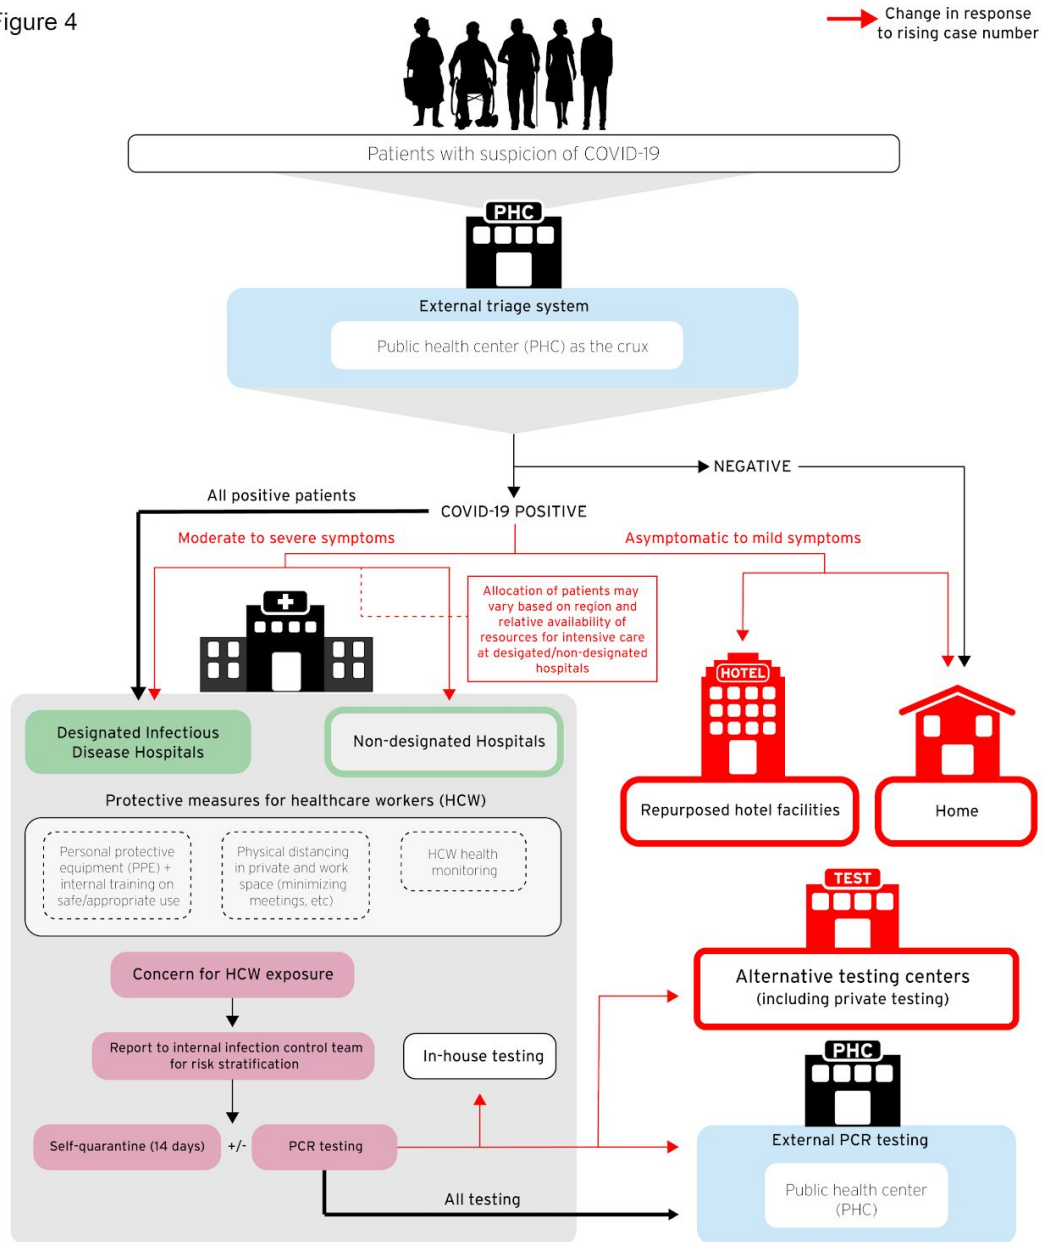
Figure 4

Change in response to rising case number

Patients with suspicion of COVID-19

PHC

External triage system

Public health center (PHC) as the crux

NEGATIVE

All positive patients

COVID-19 POSITIVE

Moderate to severe symptoms

Asymptomatic to mild symptoms

Allocation of patients may vary based on region and relative availability of resources for intensive care at desigated/non-designated hospitals

HOTEL

Designated Infectious Disease Hospitals

Non-designated Hospitals

Repurposed hotel facilities

Home

Protective measures for healthcare workers (HCW)

Personal protective equipment (PPE) + internal training on safe/appropriate use

Physical distancing in private and work space (minimizing meetings, etc)

HCW health monitoring

TEST

Concern for HCW exposure

Alternative testing centers (including private testing)

Report to internal infection control team for risk stratification

In-house testing

PHC

Self-quarantine (14 days)

+/-

PCR testing

External PCR testing

All testing

Public health center (PHC)